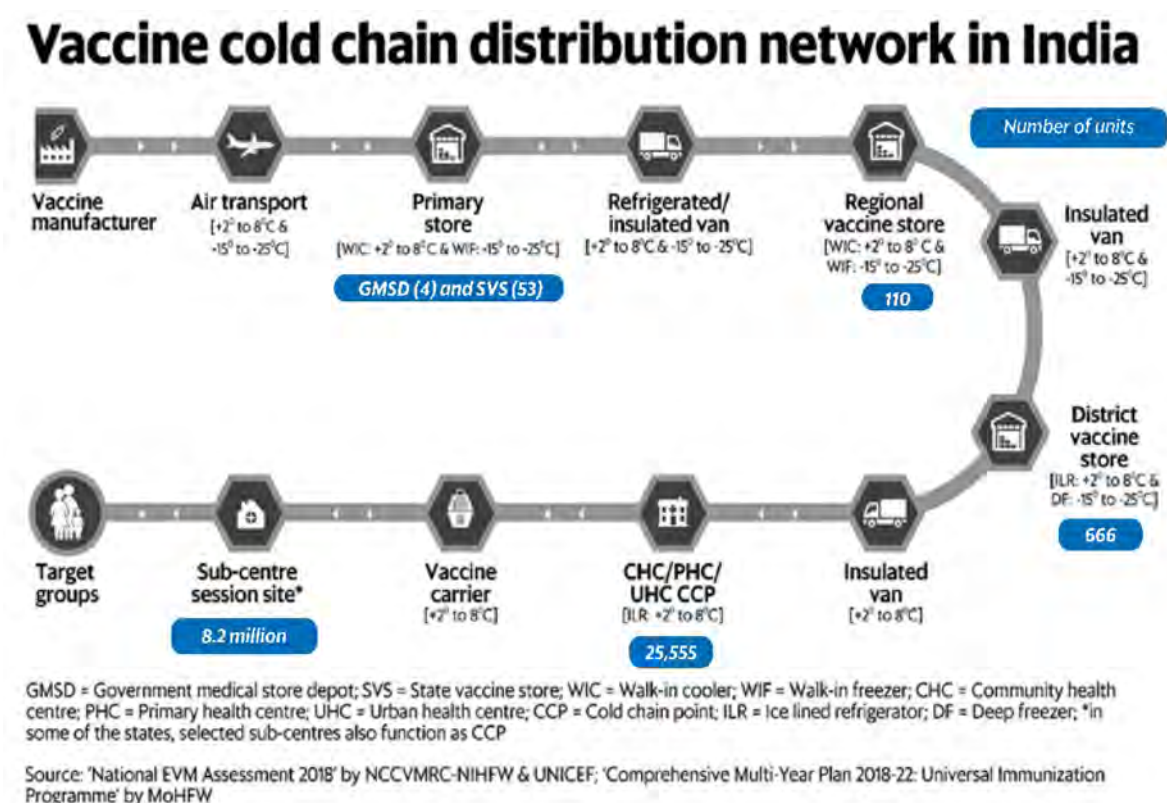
Vaccine cold chain distribution network in India

Number of units

Vaccine manufacturer

Air transport
[+2° to 8°C & -15° to -25°C]

Primary store
[WIC: +2° to 8°C & WIF: -15° to -25°C]

GMSD (4) and SVS (53)

Refrigerated/ insulated van
[+2° to 8°C & -15° to -25°C]

Regional vaccine store
[WIC: +2° to 8° C & WIF: -15° to -25°C]

110

Insulated van
[+2° to 8°C & -15° to -25°C]

District vaccine store
[ILR: +2° to 8°C & DF: -15° to -25°C]

666

Insulated van
[+2° to 8°C]

CHC/PHC/ UHC CCP
[ILR: +2° to 8°C]

25,555

Vaccine carrier
[+2° to 8°C]

Sub-centre session site*

8.2 million

Target groups

GMSD = Government medical store depot; SVS = State vaccine store; WIC = Walk-in cooler; WIF = Walk-in freezer; CHC = Community health centre; PHC = Primary health centre; UHC = Urban health centre; CCP = Cold chain point; ILR = Ice lined refrigerator; DF = Deep freezer; *in some of the states, selected sub-centres also function as CCP

Source: 'National EVM Assessment 2018' by NCCVMRC-NIHFW & UNICEF; 'Comprehensive Multi-Year Plan 2018-22: Universal Immunization Programme' by MoHFW